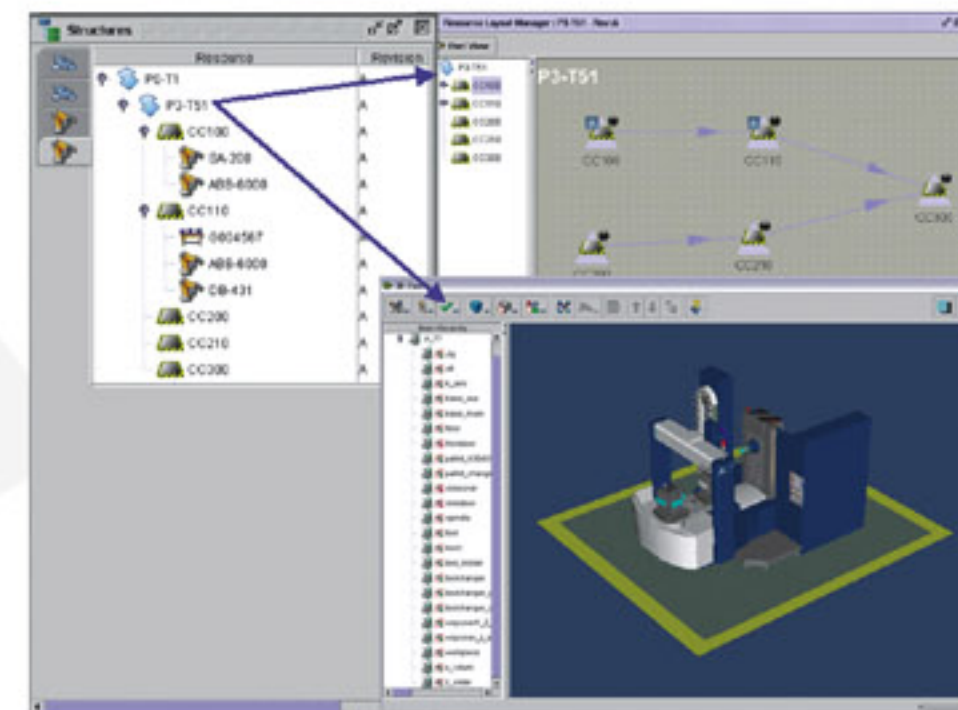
Structures

Resource

Revision

P5-T1

A

P3-T51

A

CC100

A

SA-208

A

ABS-6009

A

CC110

A

0604567

A

ABS-6009

A

CB-431

A

CC200

A

CC210

A

CC300

A

Resource Layout Manager : P3-T51 : Rev A

Start View

P3-T51

CC100

CC110

CC200

CC210

CC300

P3-T51

CC100

CC110

CC300

CC200

CC210

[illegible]